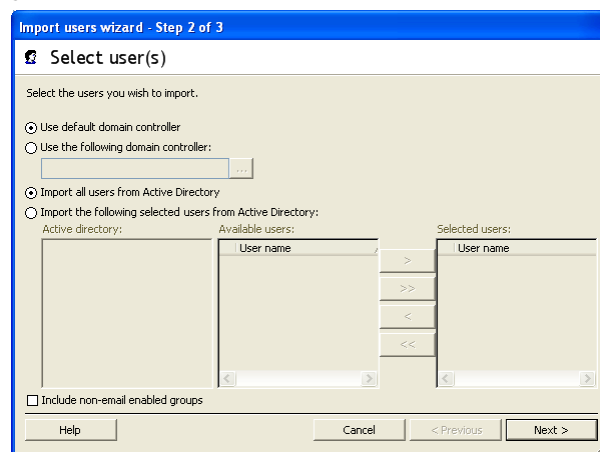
Import users wizard - Step 2 of 3

Select user(s)

Select the users you wish to import.

Use default domain controller

Use the following domain controller:

...

Import all users from Active Directory

Import the following selected users from Active Directory:

Active directory:

Available users:

User name

>

>>

<

<<

Selected users:

User name

Include non-email enabled groups

Help

Cancel

< Previous

Next >